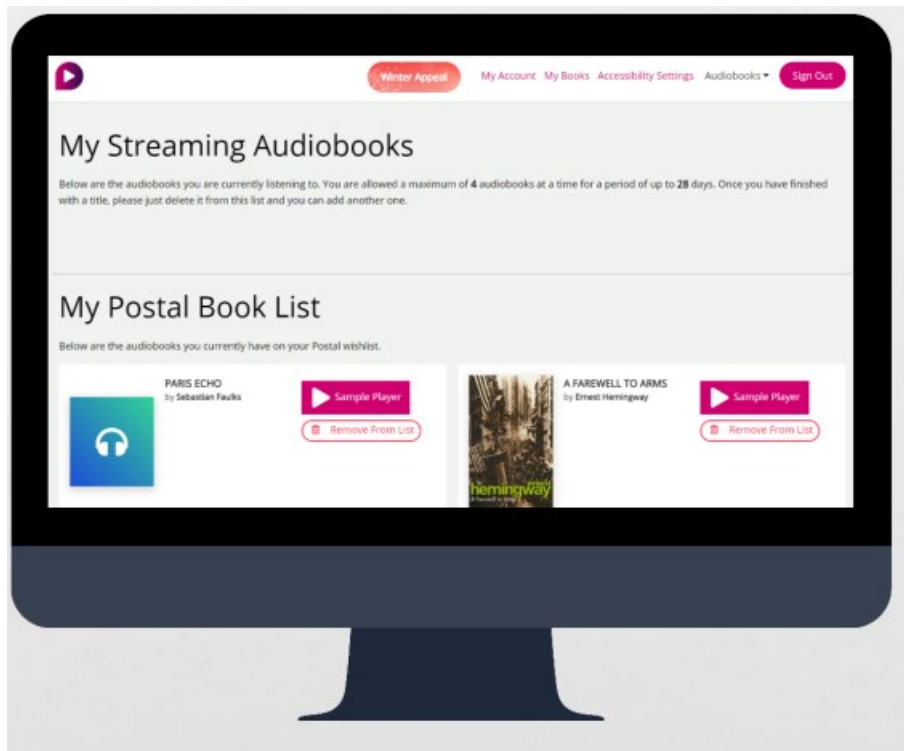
Winter Appeal My Account My Books Accessibility Settings Audiobooks Sign Out

My Streaming Audiobooks

Below are the audiobooks you are currently listening to. You are allowed a maximum of **4** audiobooks at a time for a period of up to **28** days. Once you have finished with a title, please just delete it from this list and you can add another one.

My Postal Book List

Below are the audiobooks you currently have on your Postal wishlist.

PARIS ECHO
by Sebastian Faulks

Sample Player

Remove From List

hemingway
A Farewell to Arms

A FAREWELL TO ARMS
by Ernest Hemingway

Sample Player

Remove From List